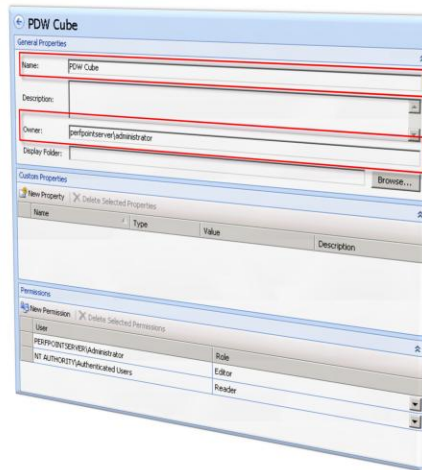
PDW Cube

General Properties

Name: PDW Cube

Description:

Owner: perfpointserver\administrator

Display Folder:

Browse...

Custom Properties

New Property | Delete Selected Properties

| Name | Type | Value | Description |
|---|---|---|---|

Permissions

New Permission | Delete Selected Permissions

| User | Role |
|---|---|
| PERFPOINTSERVER\Administrator | Editor |
| NT AUTHORITY\Authenticated Users | Reader |